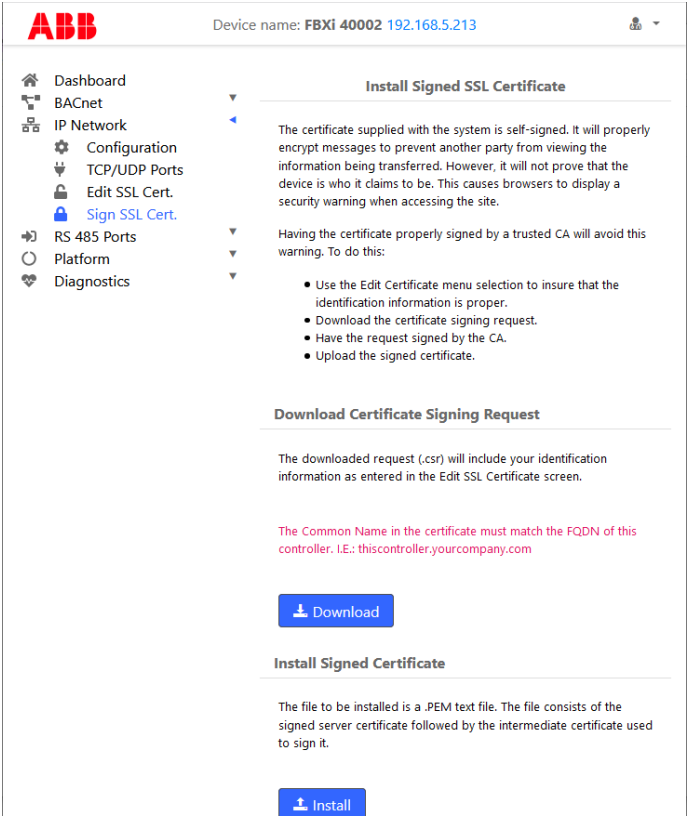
ABB

Device name: FBXi 40002 192.168.5.213

Dashboard
BACnet
IP Network
Configuration
TCP/UDP Ports
Edit SSL Cert.
Sign SSL Cert.
RS 485 Ports
Platform
Diagnostics

Install Signed SSL Certificate

The certificate supplied with the system is self-signed. It will properly encrypt messages to prevent another party from viewing the information being transferred. However, it will not prove that the device is who it claims to be. This causes browsers to display a security warning when accessing the site.

Having the certificate properly signed by a trusted CA will avoid this warning. To do this:

- Use the Edit Certificate menu selection to insure that the identification information is proper.
- Download the certificate signing request.
- Have the request signed by the CA.
- Upload the signed certificate.

Download Certificate Signing Request

The downloaded request (.csr) will include your identification information as entered in the Edit SSL Certificate screen.

The Common Name in the certificate must match the FQDN of this controller. I.E.: thiscontroller.yourcompany.com

Download

Install Signed Certificate

The file to be installed is a .PEM text file. The file consists of the signed server certificate followed by the intermediate certificate used to sign it.

Install